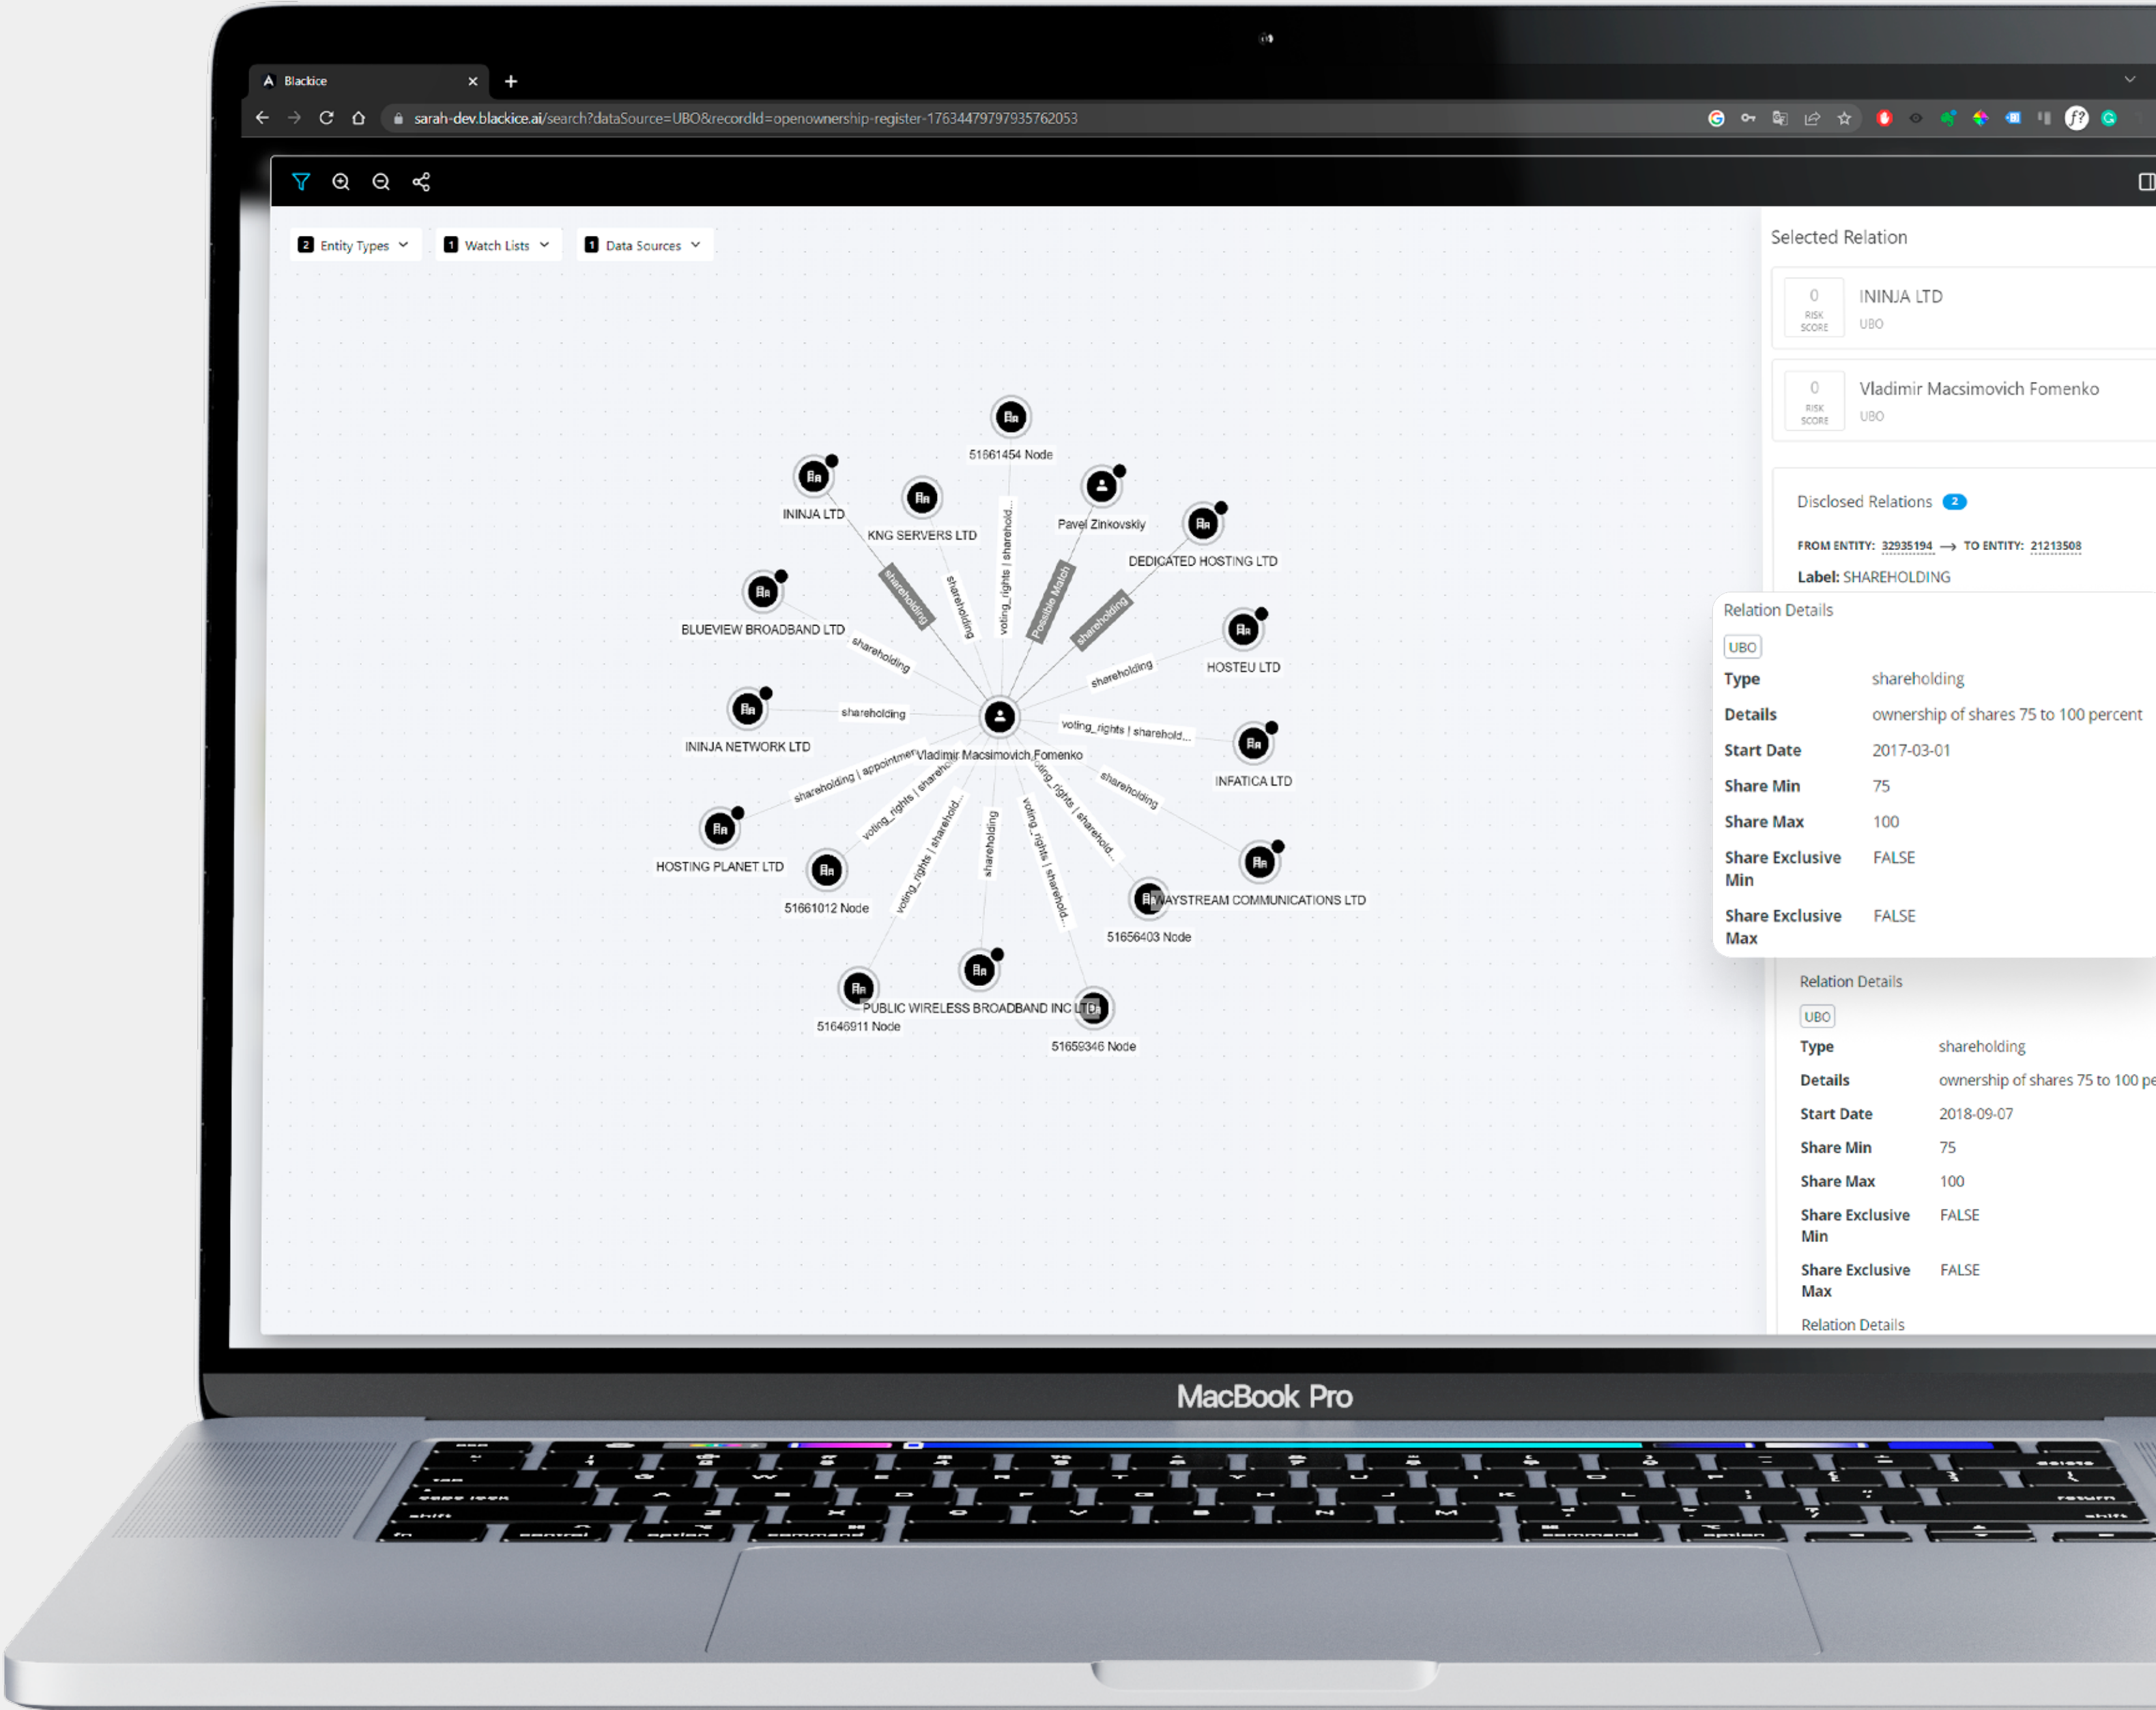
Blackice

sarah-dev.blackice.ai/search?dataSource=UBO&recordId=openownership-register-17634479797935762053

2 Entity Types
1 Watch Lists
1 Data Sources

51661454 Node
ININJA LTD
KNG SERVERS LTD
Pavel Zinkovskiy
DEDICATED HOSTING LTD
BLUEVIEW BROADBAND LTD
HOSTEU LTD
ININJA NETWORK LTD
Vladimir Macsimovich Fomenko
INFATICA LTD
HOSTING PLANET LTD
51661012 Node
WAYSTREAM COMMUNICATIONS LTD
51656403 Node
PUBLIC WIRELESS BROADBAND INC LTD
51646911 Node
51659346 Node

shareholding
shareholding
voting_rights | sharehold...
Possible Match
shareholding
shareholding
shareholding
shareholding
voting_rights | sharehold...
shareholding | appointment
voting_rights | shareho...
shareholding
voting_rights | sharehold...
voting_rights | sharehold...
shareholding
voting_rights | sharehold...
voting_rights | sharehold...

Selected Relation

0 RISK SCORE
ININJA LTD
UBO

0 RISK SCORE
Vladimir Macsimovich Fomenko
UBO

Disclosed Relations 2

FROM ENTITY: 32935194 → TO ENTITY: 21213508
Label: SHAREHOLDING

Relation Details
UBO
Type shareholding
Details ownership of shares 75 to 100 percent
Start Date 2017-03-01
Share Min 75
Share Max 100
Share Exclusive Min FALSE
Share Exclusive Max FALSE

Relation Details
UBO
Type shareholding
Details ownership of shares 75 to 100 pe
Start Date 2018-09-07
Share Min 75
Share Max 100
Share Exclusive Min FALSE
Share Exclusive Max FALSE
Relation Details

MacBook Pro